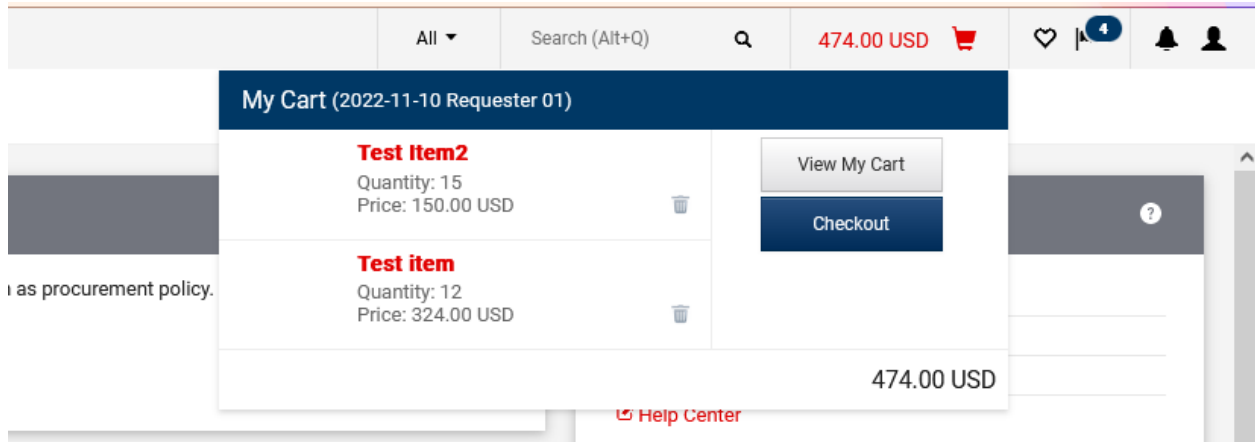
All ▾ Search (Alt+Q) 474.00 USD 4

My Cart (2022-11-10 Requester 01)

Test Item2
Quantity: 15
Price: 150.00 USD

Test item
Quantity: 12
Price: 324.00 USD

View My Cart
Checkout

474.00 USD

as procurement policy.

Help Center